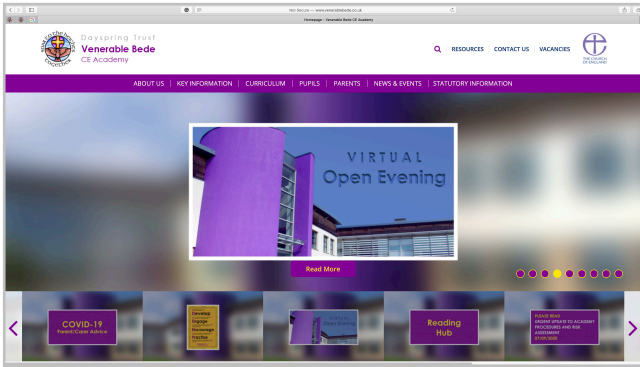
Not Secure — www.venerablebede.co.uk

Homepage - Venerable Bede CE Academy

Dayspring Trust
Venerable Bede
CE Academy

RESOURCES | CONTACT US | VACANCIES

THE CHURCH OF ENGLAND

ABOUT US | KEY INFORMATION | CURRICULUM | PUPILS | PARENTS | NEWS & EVENTS | STATUTORY INFORMATION

VIRTUAL
Open Evening

Read More

COVID-19
Parent/Carer Advice

Develop
Engage
Encourage
Practise

Virtual
Open Evening

Reading
Hub

PLEASE READ
URGENT UPDATE TO ACADEMY PROCEDURES AND RISK ASSESSMENT
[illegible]